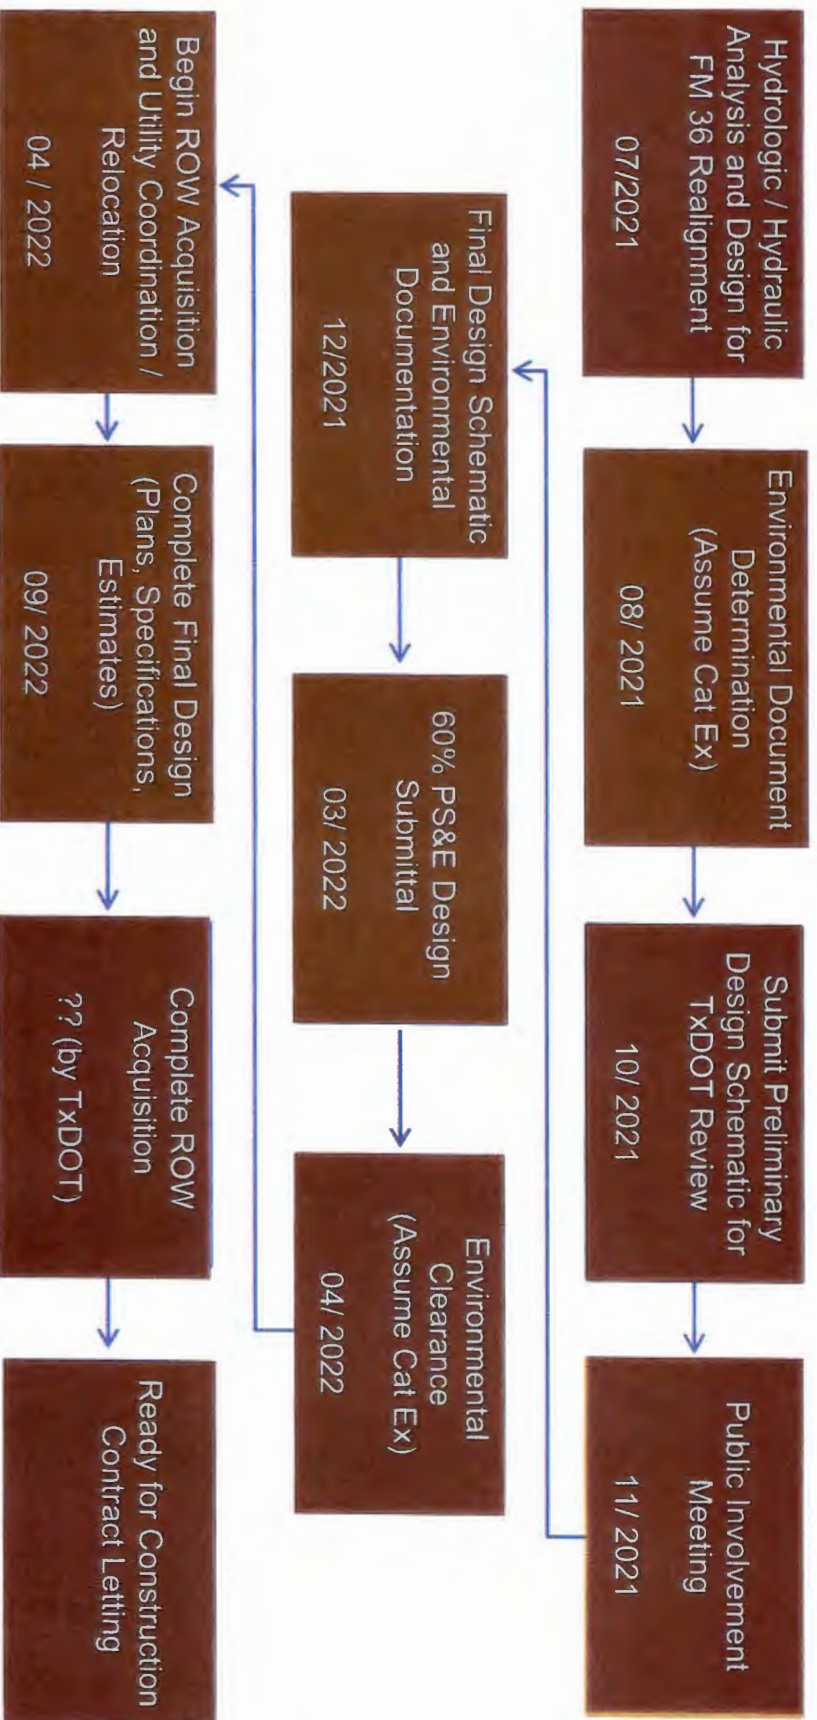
Hydrologic / Hydraulic Analysis and Design for FM 36 Realignment

07/2021

Environmental Document Determination (Assume Cat Ex)

08/ 2021

Submit Preliminary Design Schematic for TxDOT Review

10/ 2021

Public Involvement Meeting

11/ 2021

Final Design Schematic and Environmental Documentation

12/2021

60% PS&E Design Submittal

03/ 2022

Environmental Clearance (Assume Cat Ex)

04/ 2022

Begin ROW Acquisition and Utility Coordination / Relocation

04 / 2022

Complete Final Design (Plans, Specifications, Estimates)

09/ 2022

Complete ROW Acquisition

?? (by TxDOT)

Ready for Construction Contract Letting